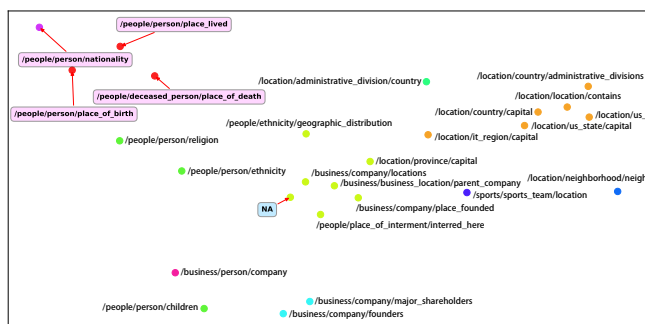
/people/person/place_lived
/people/person/nationality
/people/deceased_person/place_of_death
/people/person/place_of_birth
/location/administrative_division/country
/location/country/administrative_divisions
/location/location/contains
/location/country/capital
/location/us_
/location/us_state/capital
/location/it_region/capital
/people/ethnicity/geographic_distribution
/people/person/religion
/location/province/capital
/people/person/ethnicity
/business/company/locations
/business/business_location/parent_company
/location/neighborhood/neigh
/sports/sports_team/location
NA
/business/company/place_founded
/people/place_of_interment/interred_here
/business/person/company
/business/company/major_shareholders
/people/person/children
/business/company/founders